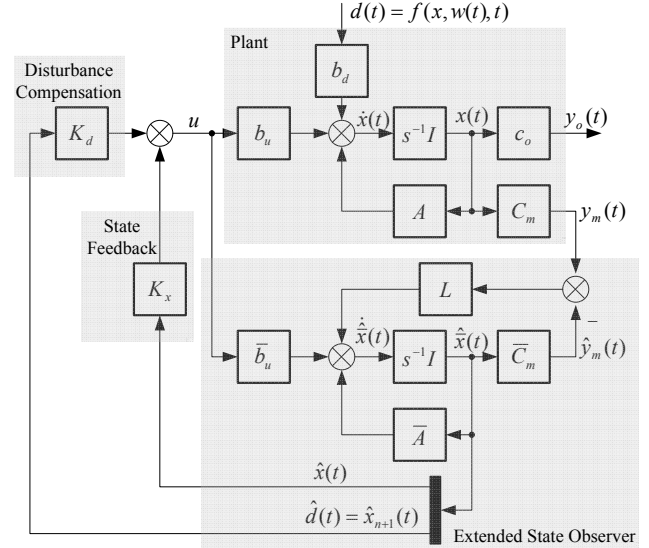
$d(t) = f(x, w(t), t)$

Plant

Disturbance Compensation

$K_d$

$u$

$b_d$

$b_u$

$\dot{x}(t)$

$s^{-1}I$

$x(t)$

$c_o$

$y_o(t)$

State Feedback

$A$

$C_m$

$y_m(t)$

$K_x$

$L$

$\bar{b}_u$

$\dot{\hat{x}}(t)$

$s^{-1}I$

$\hat{x}(t)$

$\bar{C}_m$

$\hat{y}_m(t)$

$-$

$\bar{A}$

$\hat{x}(t)$

$\hat{d}(t) = \hat{x}_{n+1}(t)$

Extended State Observer